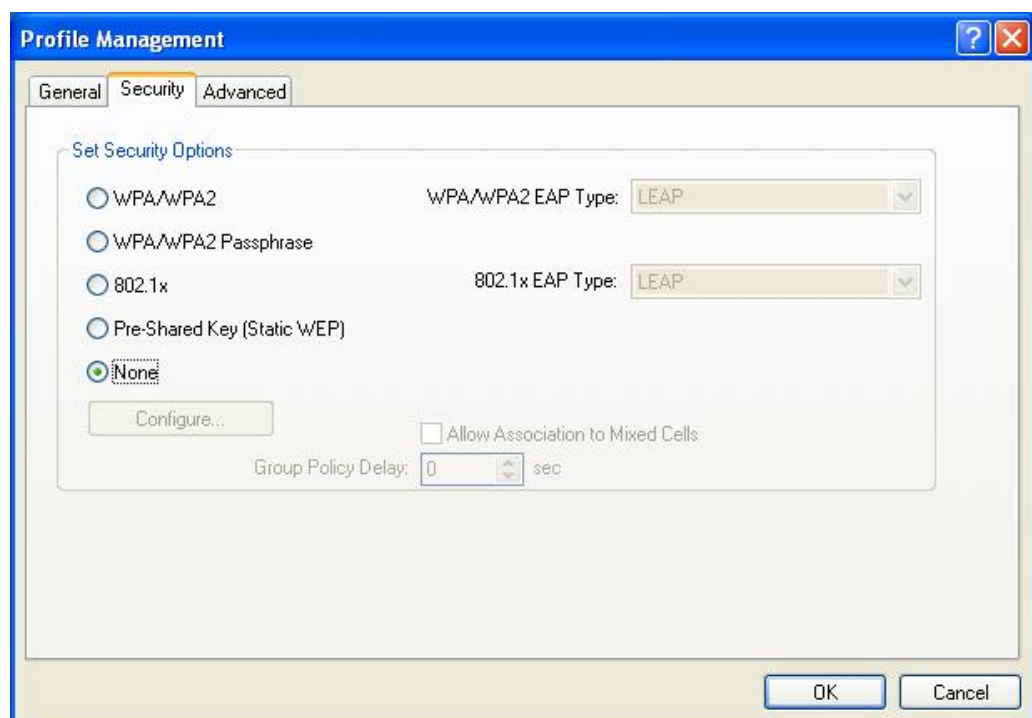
Profile Management

General Security Advanced

Set Security Options

WPA/WPA2

WPA/WPA2 EAP Type: LEAP

WPA/WPA2 Passphrase

802.1x

802.1x EAP Type: LEAP

Pre-Shared Key (Static WEP)

None

Configure...

Allow Association to Mixed Cells

Group Policy Delay: 0 sec

OK Cancel